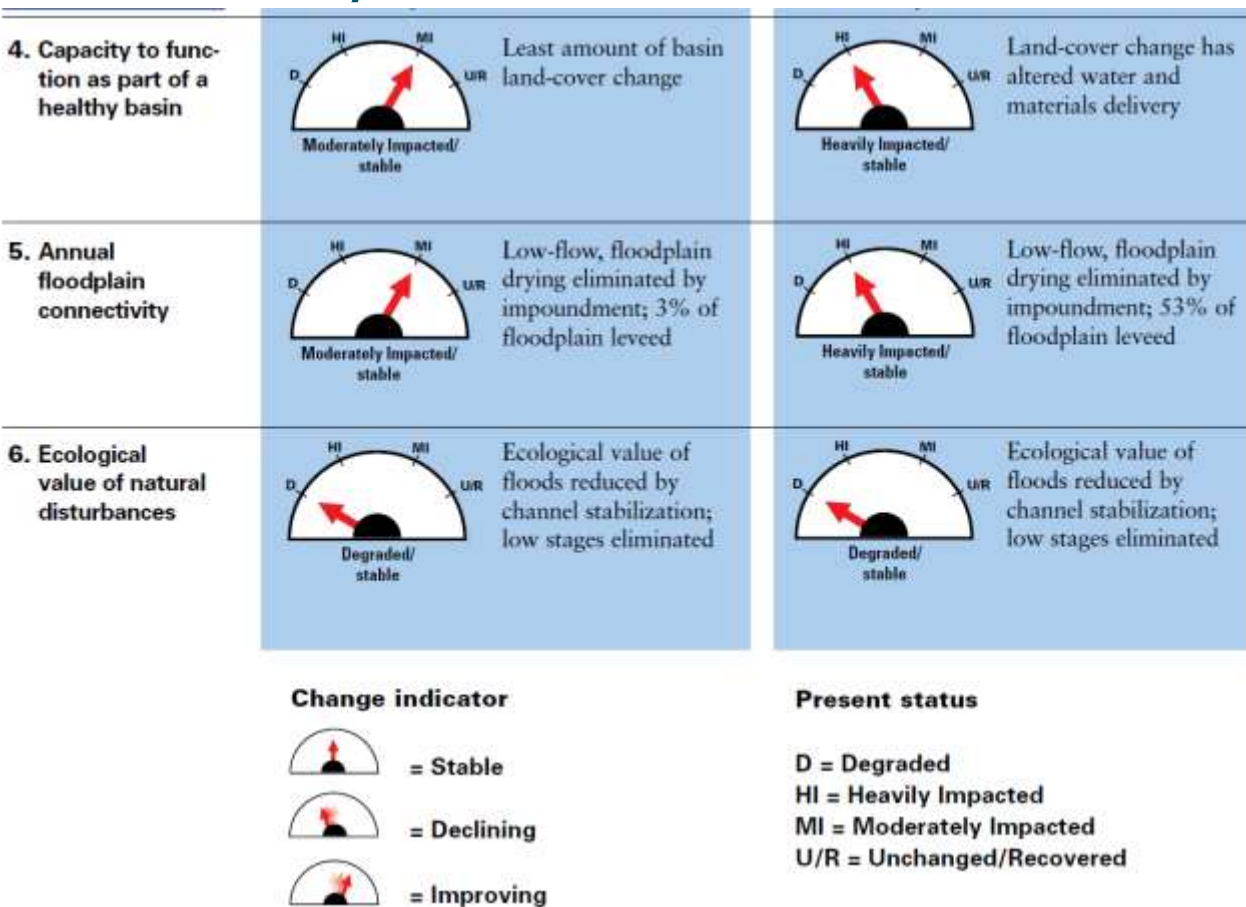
| | | | | |
|---|---|---|---|---|
| 4. Capacity to function as part of a healthy basin | D HI MI U/R Moderately Impacted/ stable | Least amount of basin land-cover change | D HI MI U/R Heavily Impacted/ stable | Land-cover change has altered water and materials delivery |
| 5. Annual floodplain connectivity | D HI MI U/R Moderately Impacted/ stable | Low-flow, floodplain drying eliminated by impoundment; 3% of floodplain leveed | D HI MI U/R Heavily Impacted/ stable | Low-flow, floodplain drying eliminated by impoundment; 53% of floodplain leveed |
| 6. Ecological value of natural disturbances | D HI MI U/R Degraded/ stable | Ecological value of floods reduced by channel stabilization; low stages eliminated | D HI MI U/R Degraded/ stable | Ecological value of floods reduced by channel stabilization; low stages eliminated |

Change indicator

= Stable

= Declining

= Improving

Present status

D = Degraded
HI = Heavily Impacted
MI = Moderately Impacted
U/R = Unchanged/Recovered